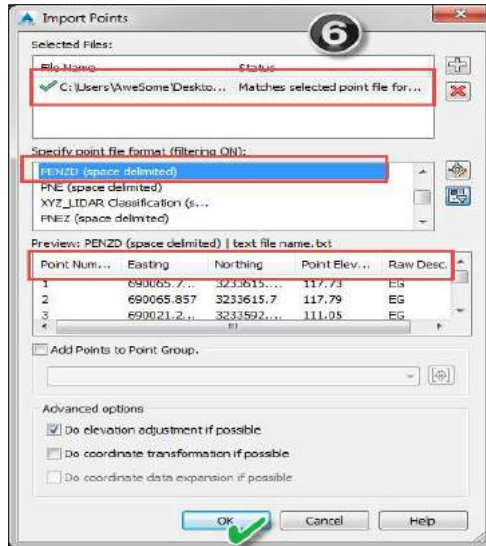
Import Points

6

Selected Files:

| File Name | Status |
|---|---|
| C:\Users\AweSome\Deskto... | Matches selected point file for... |

Specify point file format (filtering ON):

PENZD (space delimited)
PNE (space delimited)
XYZ_LIDAR Classification (s...
PNEZ (space delimited)

Preview: PENZD (space delimited) | text file name.txt

| Point Num... | Easting | Northing | Point Elev... | Raw Desc. |
|---|---|---|---|---|
| 1 | 690065.7... | 3233615... | 117.73 | EG |
| 2 | 690065.857 | 3233615.7 | 117.79 | EG |
| 3 | 690021.2... | 3233592... | 111.05 | EG |

Add Points to Point Group.

Advanced options

Do elevation adjustment if possible

Do coordinate transformation if possible

Do coordinate data expansion if possible

OK

Cancel

Help